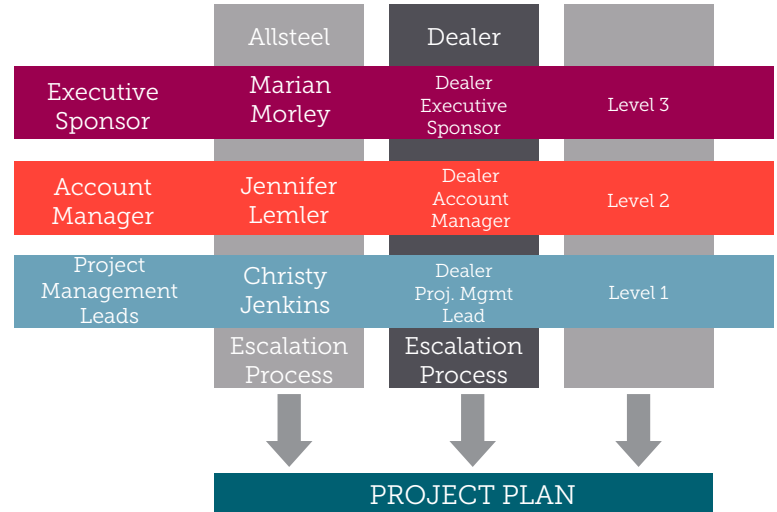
| | Allsteel | Dealer | |
|---|---|---|---|
| Executive Sponsor | Marian Morley | Dealer Executive Sponsor | Level 3 |
| Account Manager | Jennifer Lemler | Dealer Account Manager | Level 2 |
| Project Management Leads | Christy Jenkins | Dealer Proj. Mgmt Lead | Level 1 |
| | Escalation Process | Escalation Process | |

PROJECT PLAN